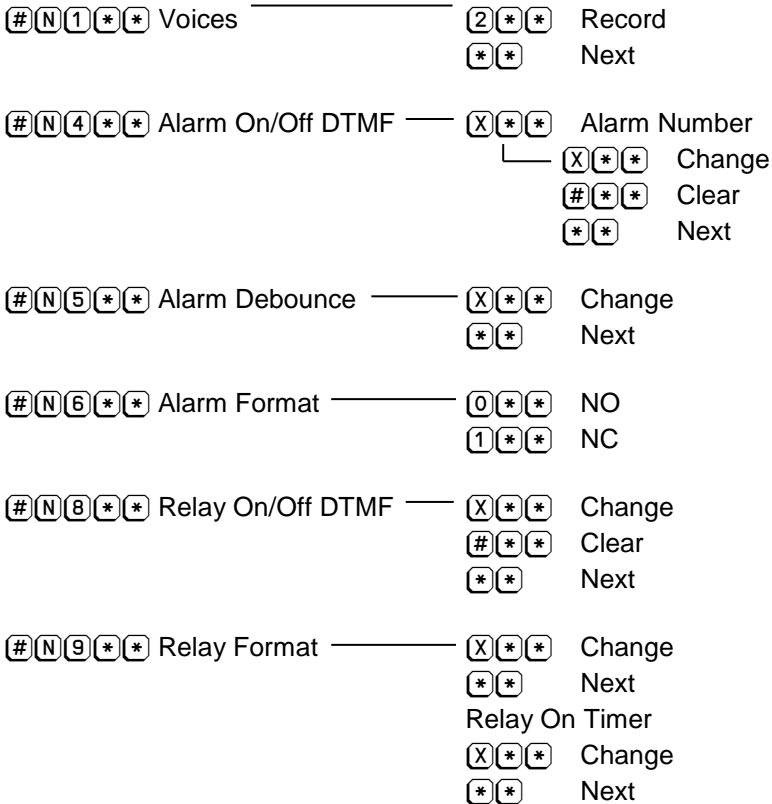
#N1** Voices

2** Record
** Next

#N4** Alarm On/Off DTMF

X** Alarm Number
X** Change
#** Clear
** Next

#N5** Alarm Debounce

X** Change
** Next

#N6** Alarm Format

0** NO
1** NC

#N8** Relay On/Off DTMF

X** Change
#** Clear
** Next

#N9** Relay Format

X** Change
** Next
Relay On Timer
X** Change
** Next